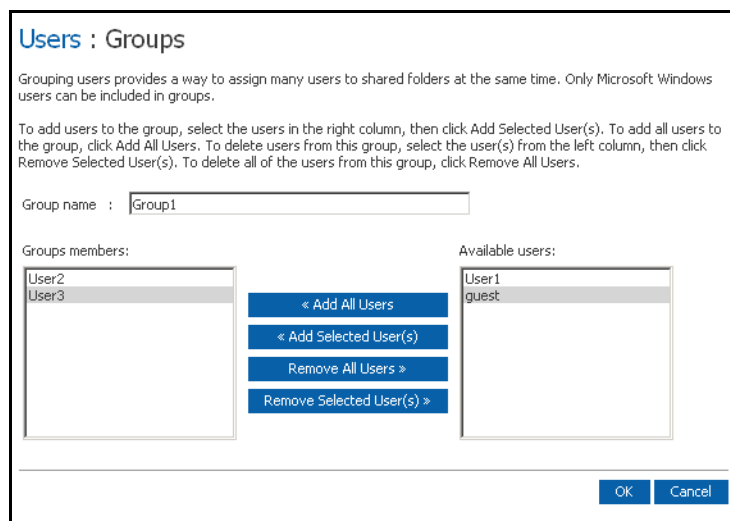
Users : Groups

Grouping users provides a way to assign many users to shared folders at the same time. Only Microsoft Windows users can be included in groups.

To add users to the group, select the users in the right column, then click Add Selected User(s). To add all users to the group, click Add All Users. To delete users from this group, select the user(s) from the left column, then click Remove Selected User(s). To delete all of the users from this group, click Remove All Users.

Group name : Group1

Groups members:

User2
User3

« Add All Users

« Add Selected User(s)

Remove All Users »

Remove Selected User(s) »

Available users:

User1
guest

OK

Cancel